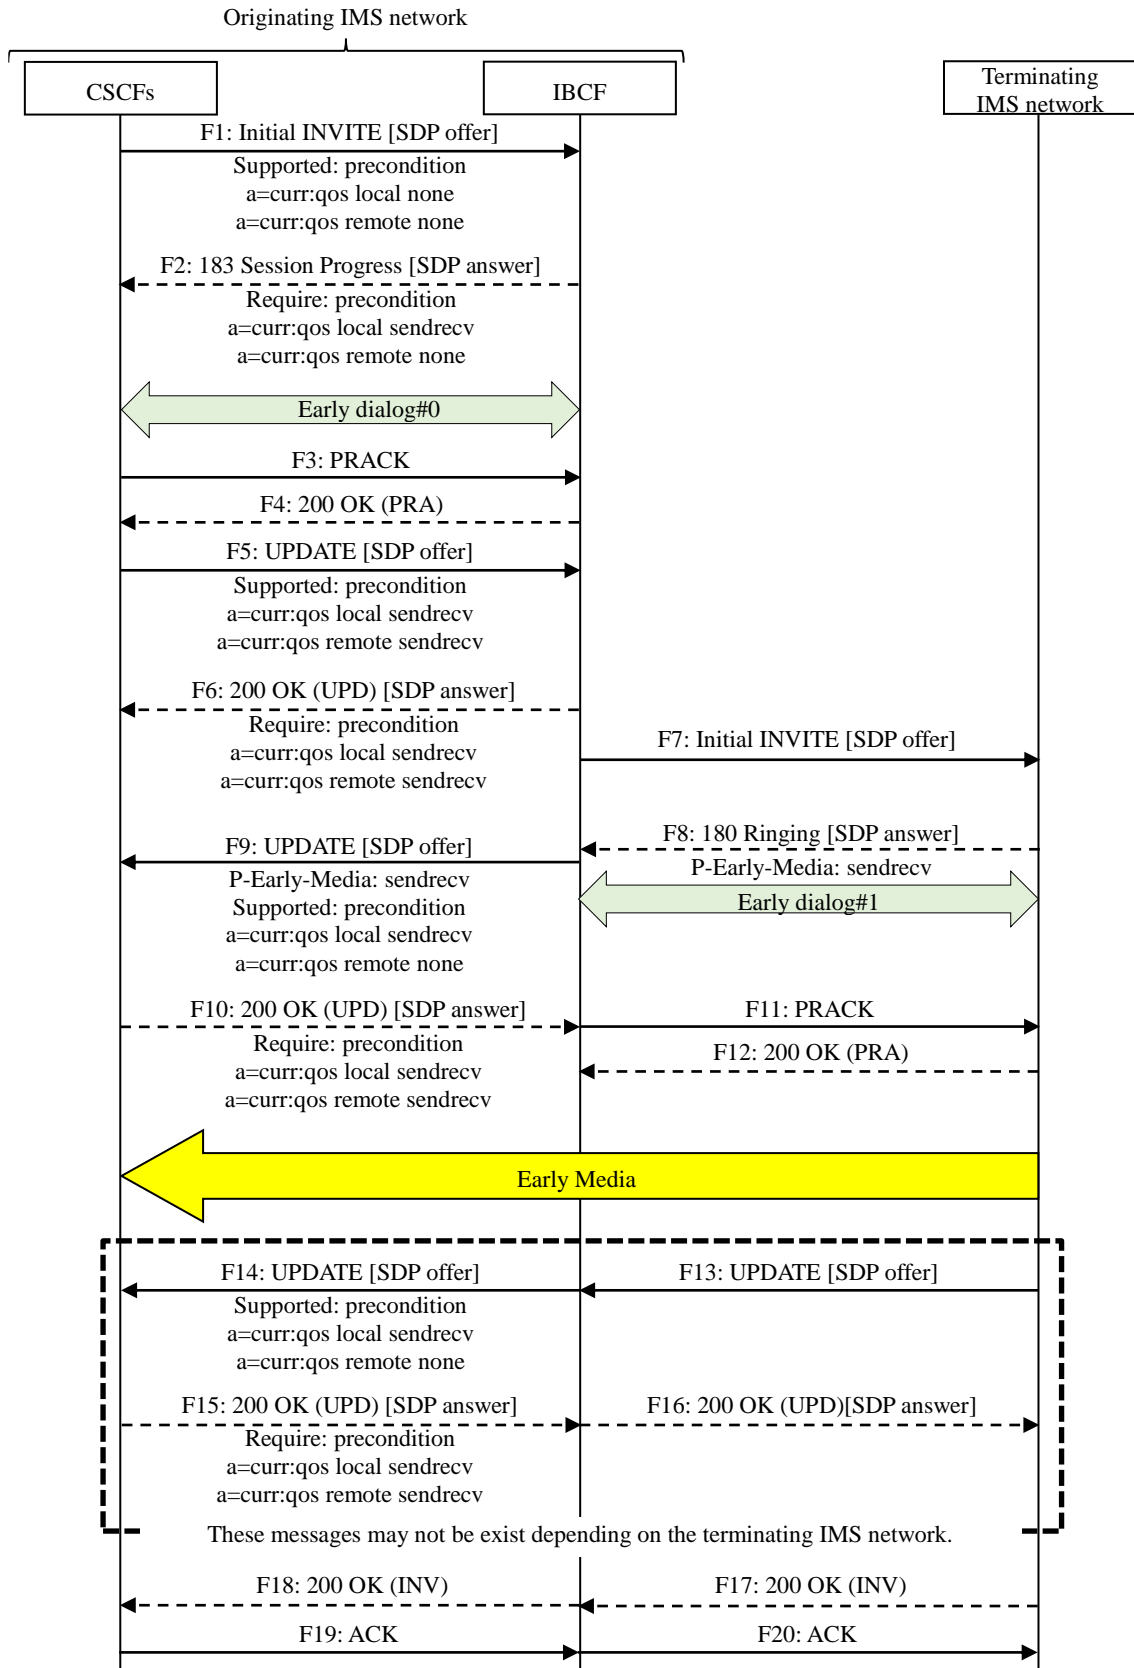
Originating IMS network

CSCFs

IBCF

Terminating IMS network

F1: Initial INVITE [SDP offer]
Supported: precondition
a=curr:qos local none
a=curr:qos remote none

F2: 183 Session Progress [SDP answer]
Require: precondition
a=curr:qos local sendrecv
a=curr:qos remote none

Early dialog#0

F3: PRACK

F4: 200 OK (PRA)

F5: UPDATE [SDP offer]
Supported: precondition
a=curr:qos local sendrecv
a=curr:qos remote sendrecv

F6: 200 OK (UPD) [SDP answer]
Require: precondition
a=curr:qos local sendrecv
a=curr:qos remote sendrecv

F7: Initial INVITE [SDP offer]

F8: 180 Ringing [SDP answer]
P-Early-Media: sendrecv

F9: UPDATE [SDP offer]
P-Early-Media: sendrecv
Supported: precondition
a=curr:qos local sendrecv
a=curr:qos remote none

Early dialog#1

F10: 200 OK (UPD) [SDP answer]
Require: precondition
a=curr:qos local sendrecv
a=curr:qos remote sendrecv

F11: PRACK

F12: 200 OK (PRA)

Early Media

F14: UPDATE [SDP offer]
Supported: precondition
a=curr:qos local sendrecv
a=curr:qos remote none

F13: UPDATE [SDP offer]

F15: 200 OK (UPD) [SDP answer]
Require: precondition
a=curr:qos local sendrecv
a=curr:qos remote sendrecv

F16: 200 OK (UPD)[SDP answer]

These messages may not be exist depending on the terminating IMS network.

F18: 200 OK (INV)

F17: 200 OK (INV)

F19: ACK

F20: ACK